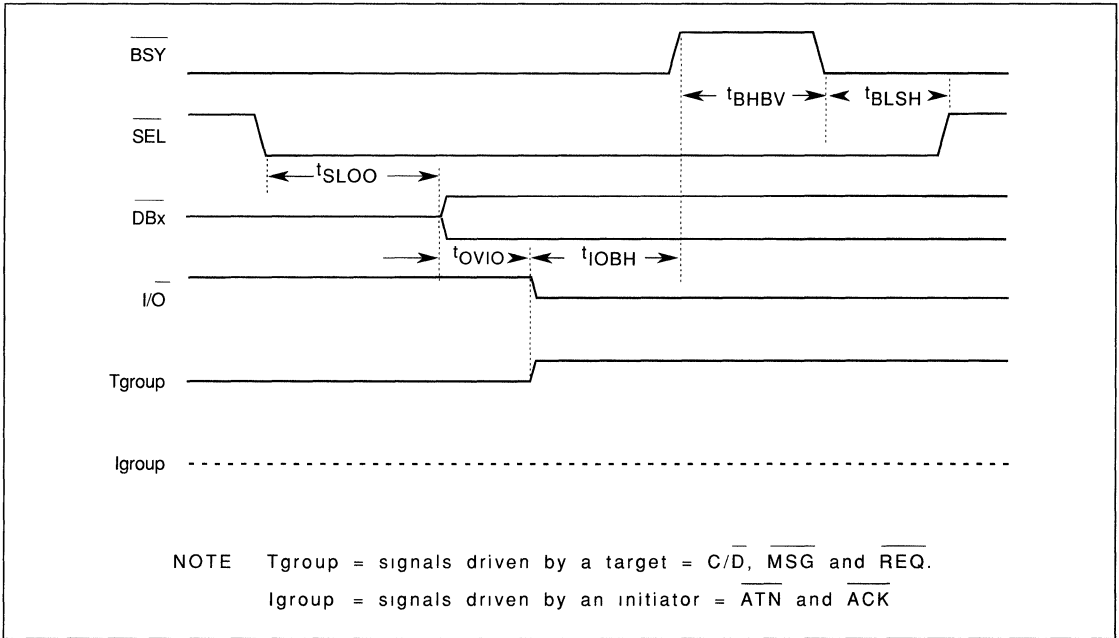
$\overline{BSY}$

$t_{BHBV}$ $t_{BLSH}$

$\overline{SEL}$

$t_{SLOO}$

$\overline{DBx}$

$t_{OVIO}$ $t_{IOBH}$

$I/\overline{O}$

Tgroup

Igroup

NOTE Tgroup = signals driven by a target = $C/\overline{D}$, $\overline{MSG}$ and $\overline{REQ}$.

Igroup = signals driven by an initiator = $\overline{ATN}$ and $\overline{ACK}$